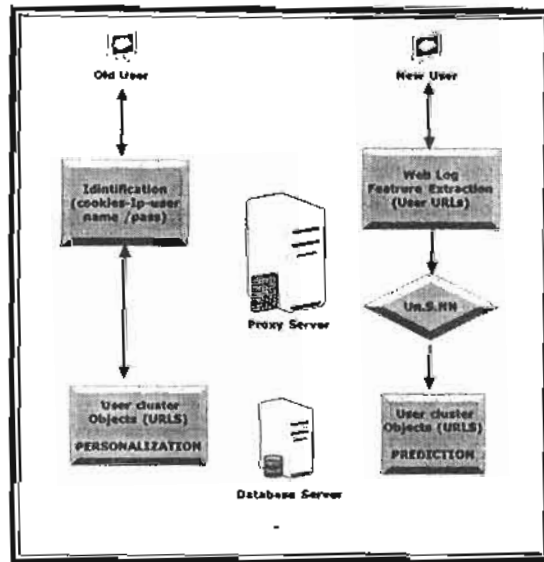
Old User

New User

Idintification (cookies-Ip-user name /pass)

Web Log Featrure Extraction (User URLs)

Proxy Server

Un.S.NN

User cluster Objects (URLS) PERSONALIZATION

Database Server

User cluster Objects (URLS) PREDICTION

-